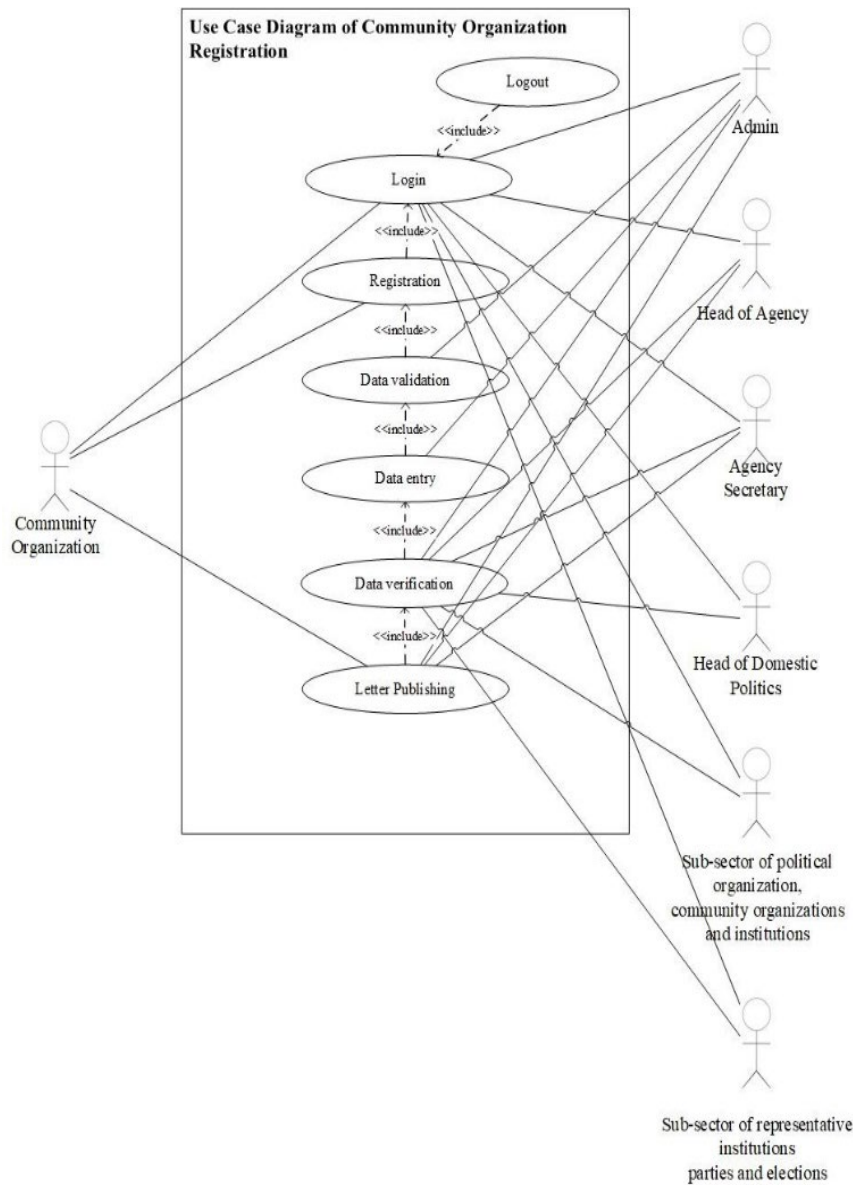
Use Case Diagram of Community Organization Registration

Logout

<<include>>

Login

<<include>>

Registration

<<include>>

Data validation

<<include>>

Data entry

<<include>>

Data verification

<<include>>

Letter Publishing

Community Organization

Admin

Head of Agency

Agency Secretary

Head of Domestic Politics

Sub-sector of political organization, community organizations and institutions

Sub-sector of representative institutions parties and elections